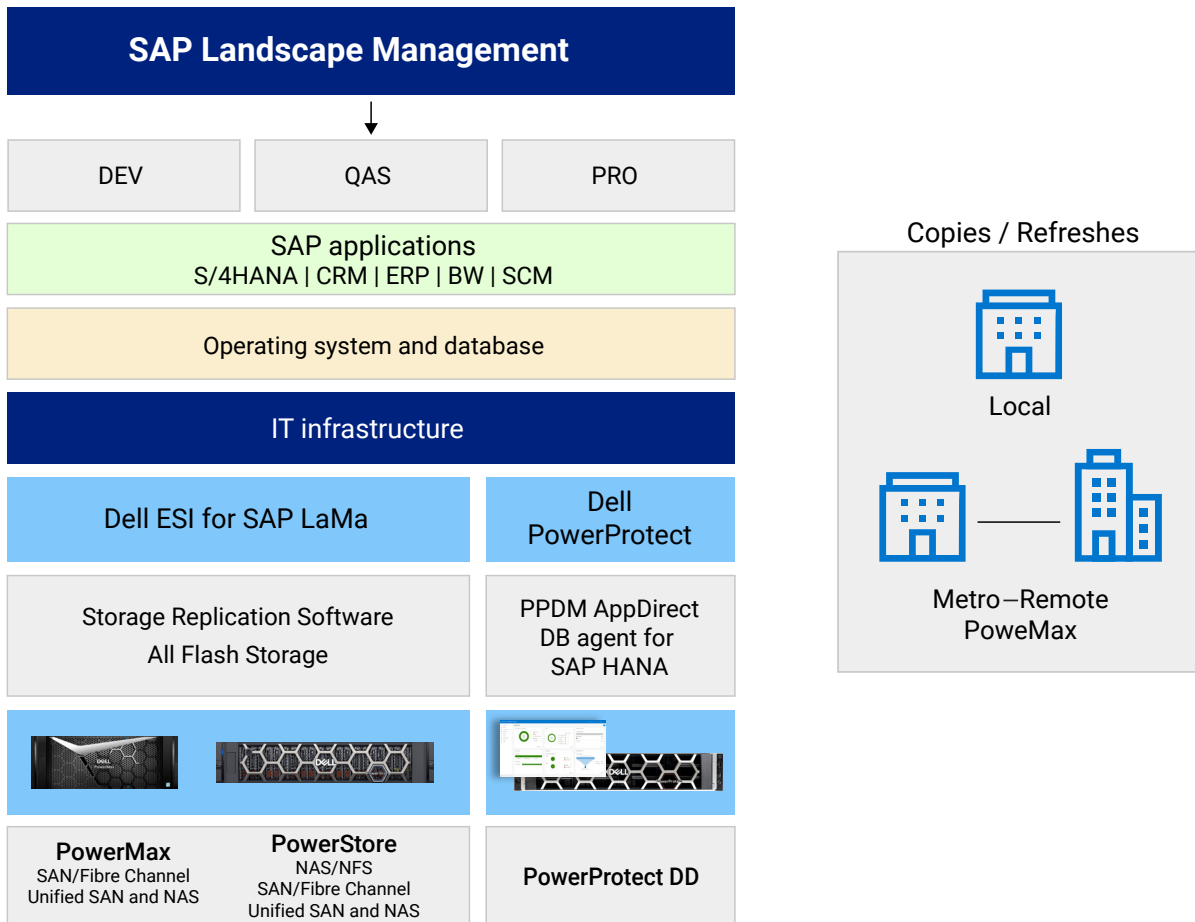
SAP Landscape Management

DEV

QAS

PRO

SAP applications
S/4HANA | CRM | ERP | BW | SCM

Operating system and database

IT infrastructure

Dell ESI for SAP LaMa

Dell PowerProtect

Storage Replication Software
All Flash Storage

PPDM AppDirect DB agent for SAP HANA

PowerMax
SAN/Fibre Channel
Unified SAN and NAS

PowerStore
NAS/NFS
SAN/Fibre Channel
Unified SAN and NAS

PowerProtect DD

Copies / Refreshes

Local

Metro–Remote
PoweMax